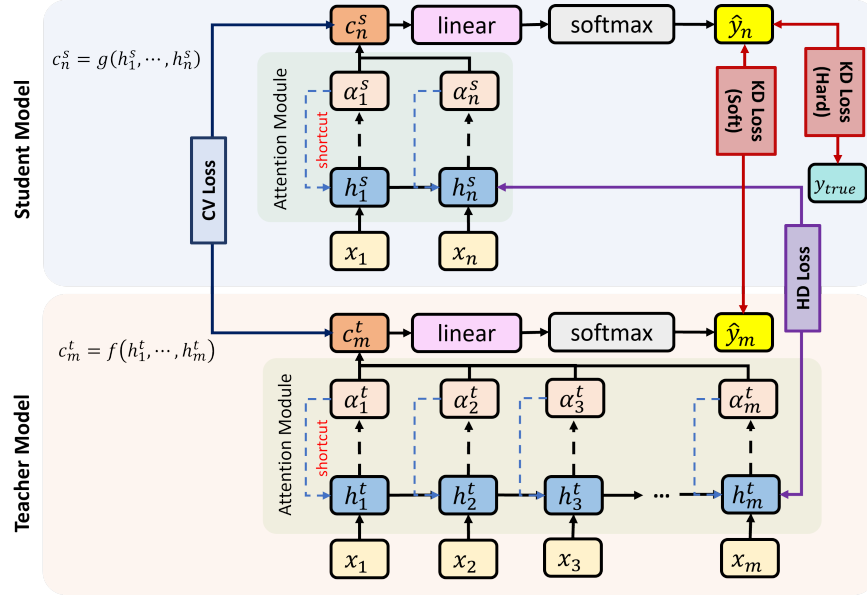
Student Model

$c_n^s = g(h_1^s, \cdots, h_n^s)$

$c_n^s$

linear

softmax

$\hat{y}_n$

KD Loss (Soft)

KD Loss (Hard)

$y_{true}$

CV Loss

Attention Module

$\alpha_1^s$

$\alpha_n^s$

shortcut

$h_1^s$

$h_n^s$

$x_1$

$x_n$

HD Loss

Teacher Model

$c_m^t = f(h_1^t, \cdots, h_m^t)$

$c_m^t$

linear

softmax

$\hat{y}_m$

Attention Module

$\alpha_1^t$

$\alpha_2^t$

$\alpha_3^t$

$\alpha_m^t$

shortcut

$h_1^t$

$h_2^t$

$h_3^t$

$\cdots$

$h_m^t$

$x_1$

$x_2$

$x_3$

$x_m$